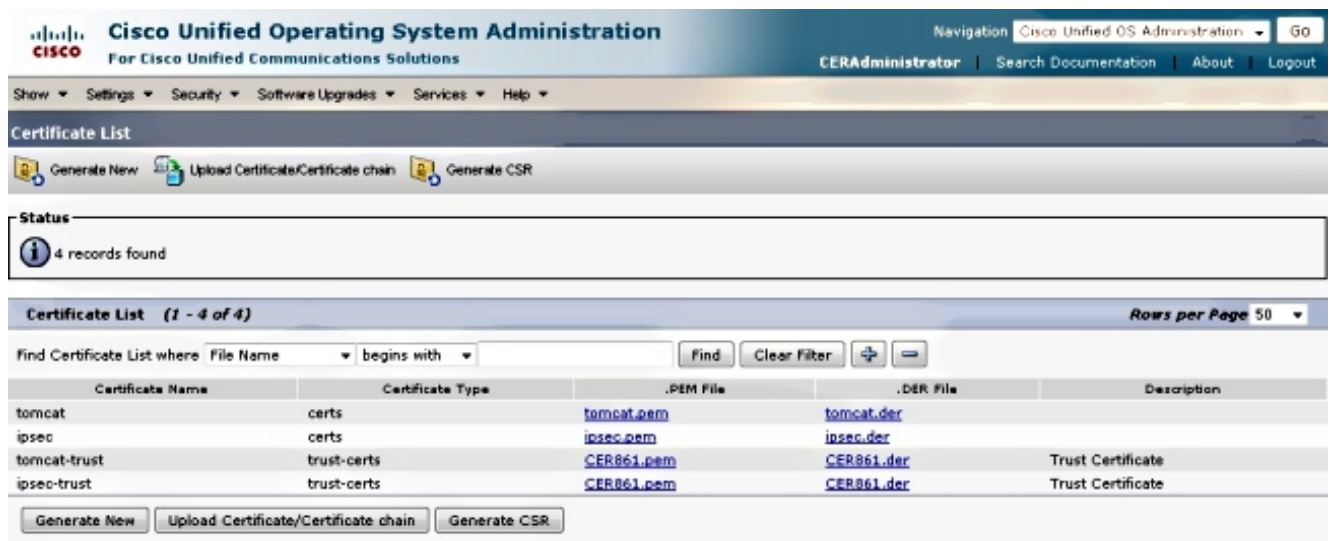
cisco Cisco Unified Operating System Administration
For Cisco Unified Communications Solutions

Navigation Cisco Unified OS Administration Go
CERAdministrator | Search Documentation | About | Logout

Show ▾ Settings ▾ Security ▾ Software Upgrades ▾ Services ▾ Help ▾

Certificate List

Generate New  Upload Certificate/Certificate chain  Generate CSR

Status

4 records found

Certificate List (1 - 4 of 4)

Rows per Page 50

Find Certificate List where File Name ▾ begins with ▾ Find Clear Filter

| Certificate Name | Certificate Type | .PEM File | .DER File | Description |
|---|---|---|---|---|
| tomcat | certs | tomcat.pem | tomcat.der | |
| ipsec | certs | ipsec.pem | ipsec.der | |
| tomcat-trust | trust-certs | CER861.pem | CER861.der | Trust Certificate |
| ipsec-trust | trust-certs | CER861.pem | CER861.der | Trust Certificate |

Generate New  Upload Certificate/Certificate chain  Generate CSR